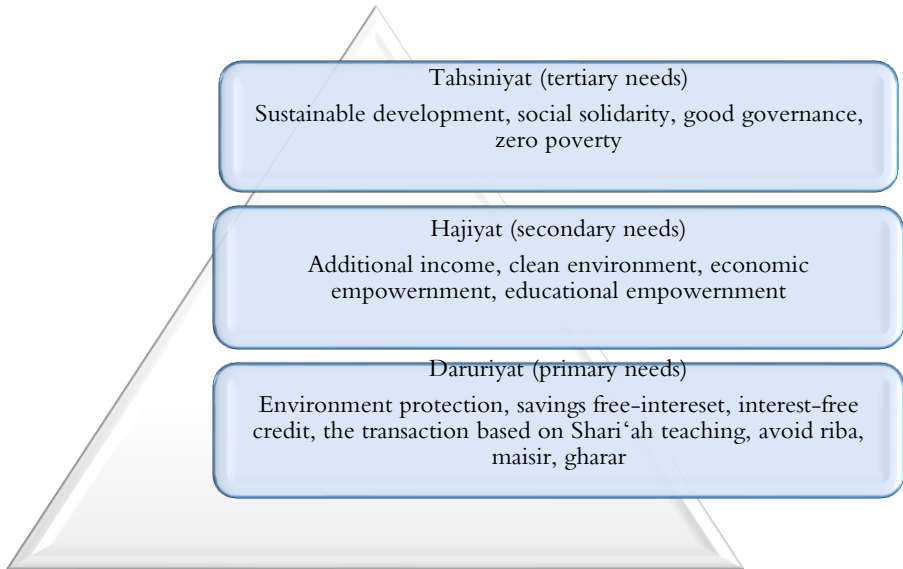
Tahsiniyat (tertiary needs)

Sustainable development, social solidarity, good governance, zero poverty

Hajiyat (secondary needs)

Additional income, clean environment, economic empowernment, educational empowernment

Daruriyat (primary needs)

Environment protection, savings free-intereset, interest-free credit, the transaction based on Shari'ah teaching, avoid riba, maisir, gharar